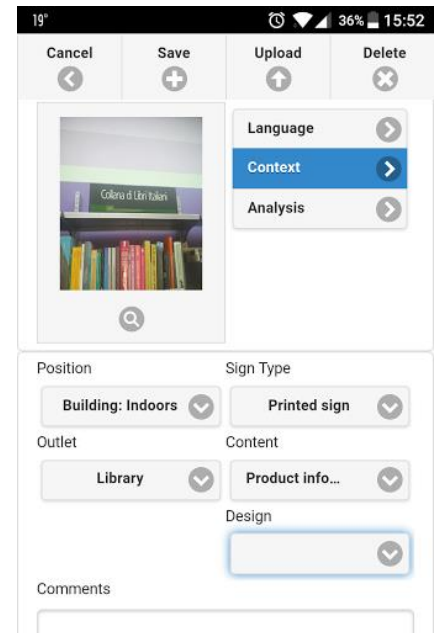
19° 36% 15:52

Cancel
Save
Upload
Delete

Collana di Libri Italiani

Language
Context
Analysis

Position
Building: Indoors
Sign Type
Printed sign
Outlet
Library
Content
Product info...
Design

Comments